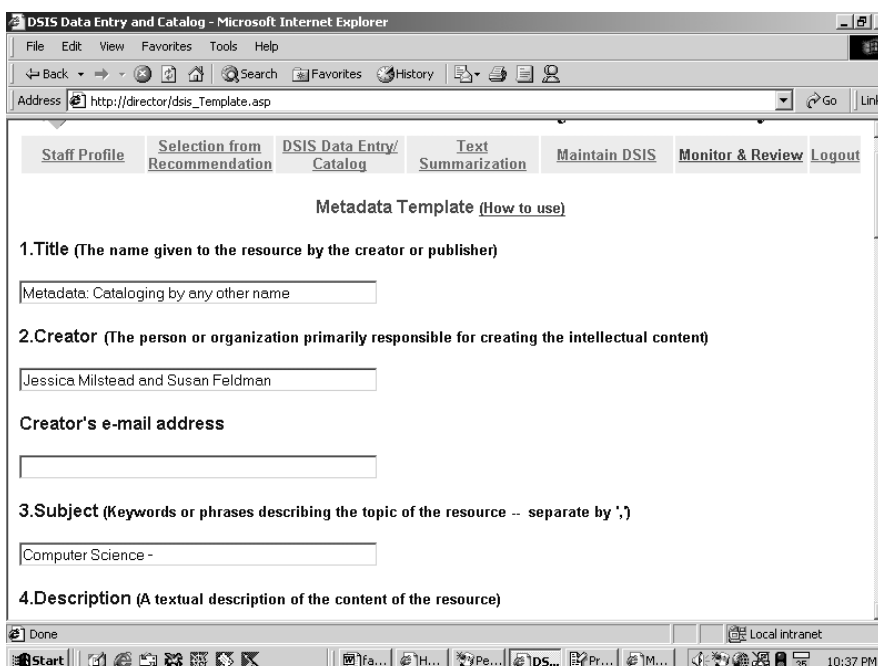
DSIS Data Entry and Catalog - Microsoft Internet Explorer

File Edit View Favorites Tools Help

Back Search Favorites History

Address http://director/dsis_Template.asp

Go Link

Staff Profile | Selection from Recommendation | DSIS Data Entry/ Catalog | Text Summarization | Maintain DSIS | Monitor & Review | Logout

Metadata Template (How to use)

1.Title (The name given to the resource by the creator or publisher)

Metadata: Cataloging by any other name

2.Creator (The person or organization primarily responsible for creating the intellectual content)

Jessica Milstead and Susan Feldman

Creator's e-mail address

3.Subject (Keywords or phrases describing the topic of the resource -- separate by ',')

Computer Science -

4.Description (A textual description of the content of the resource)

Done

Local intranet

Start

fa... H... Pe... DS... Pr... M...

10:37 PM